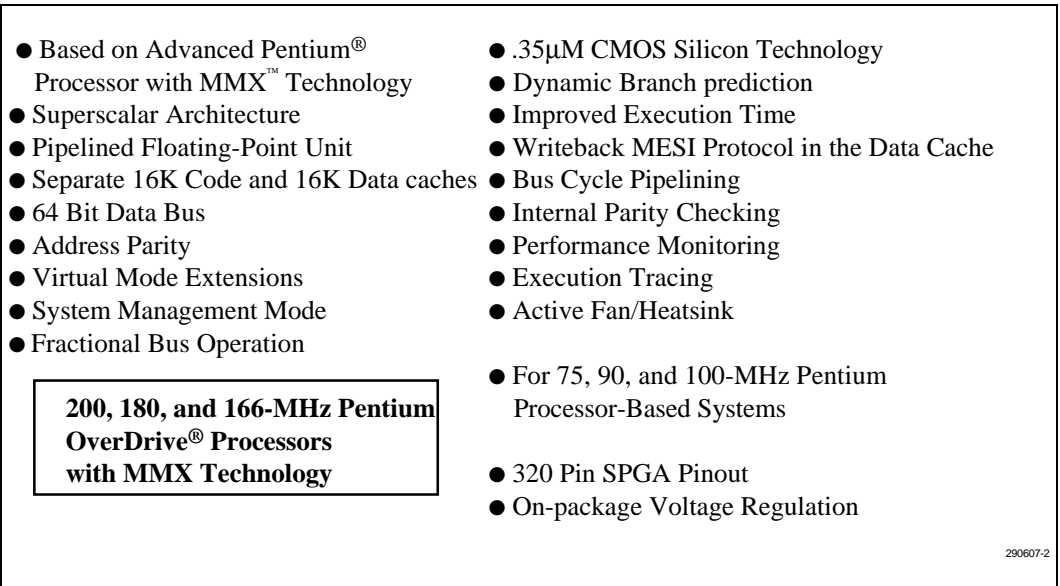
● Based on Advanced Pentium® Processor with MMX™ Technology
● Superscalar Architecture
● Pipelined Floating-Point Unit
● Separate 16K Code and 16K Data caches
● 64 Bit Data Bus
● Address Parity
● Virtual Mode Extensions
● System Management Mode
● Fractional Bus Operation

200, 180, and 166-MHz Pentium OverDrive® Processors with MMX Technology

● .35μM CMOS Silicon Technology
● Dynamic Branch prediction
● Improved Execution Time
● Writeback MESI Protocol in the Data Cache
● Bus Cycle Pipelining
● Internal Parity Checking
● Performance Monitoring
● Execution Tracing
● Active Fan/Heatsink

● For 75, 90, and 100-MHz Pentium Processor-Based Systems

● 320 Pin SPGA Pinout
● On-package Voltage Regulation

290607-2